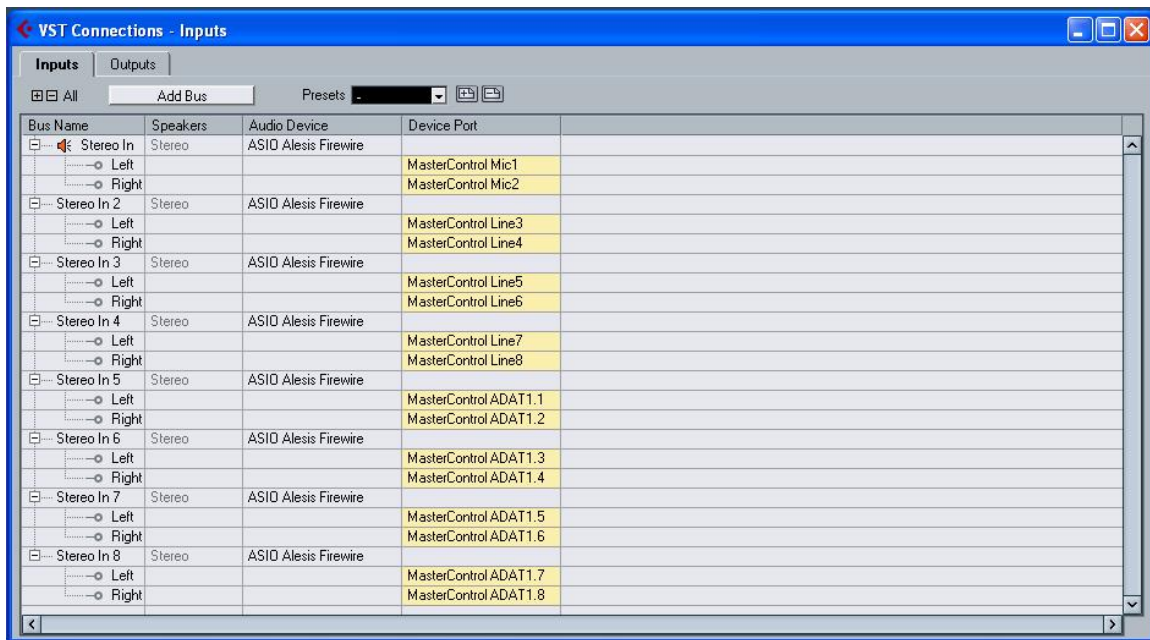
VST Connections - Inputs

Inputs | Outputs

All | Add Bus | Presets -

| Bus Name | Speakers | Audio Device | Device Port |
|---|---|---|---|
| Stereo In | Stereo | ASIO Alesis Firewire | |
| Left | | | MasterControl Mic1 |
| Right | | | MasterControl Mic2 |
| Stereo In 2 | Stereo | ASIO Alesis Firewire | |
| Left | | | MasterControl Line3 |
| Right | | | MasterControl Line4 |
| Stereo In 3 | Stereo | ASIO Alesis Firewire | |
| Left | | | MasterControl Line5 |
| Right | | | MasterControl Line6 |
| Stereo In 4 | Stereo | ASIO Alesis Firewire | |
| Left | | | MasterControl Line7 |
| Right | | | MasterControl Line8 |
| Stereo In 5 | Stereo | ASIO Alesis Firewire | |
| Left | | | MasterControl ADAT1.1 |
| Right | | | MasterControl ADAT1.2 |
| Stereo In 6 | Stereo | ASIO Alesis Firewire | |
| Left | | | MasterControl ADAT1.3 |
| Right | | | MasterControl ADAT1.4 |
| Stereo In 7 | Stereo | ASIO Alesis Firewire | |
| Left | | | MasterControl ADAT1.5 |
| Right | | | MasterControl ADAT1.6 |
| Stereo In 8 | Stereo | ASIO Alesis Firewire | |
| Left | | | MasterControl ADAT1.7 |
| Right | | | MasterControl ADAT1.8 |